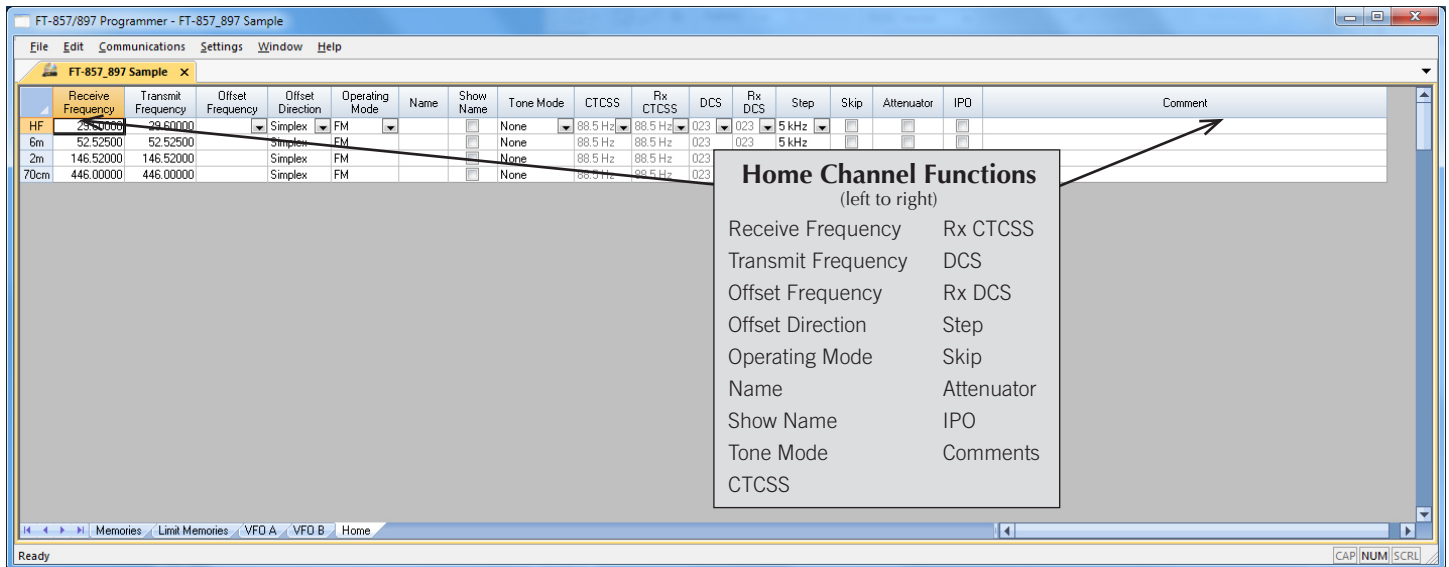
FT-857/897 Programmer - FT-857_897 Sample

File Edit Communications Settings Window Help

FT-857_897 Sample ×

| | Receive Frequency | Transmit Frequency | Offset Frequency | Offset Direction | Operating Mode | Name | Show Name | Tone Mode | CTCSS | Rx CTCSS | DCS | Rx DCS | Step | Skip | Attenuator | IPO | Comment |
|---|---|---|---|---|---|---|---|---|---|---|---|---|---|---|---|---|---|
| HF | 29.60000 | 29.60000 | | Simplex | FM | | | None | 88.5 Hz | 88.5 Hz | 023 | 023 | 5 kHz | | | | |
| 6m | 52.52500 | 52.52500 | | Simplex | FM | | | None | 88.5 Hz | 88.5 Hz | 023 | 023 | 5 kHz | | | | |
| 2m | 146.52000 | 146.52000 | | Simplex | FM | | | None | 88.5 Hz | 88.5 Hz | 023 | | | | | | |
| 70cm | 446.00000 | 446.00000 | | Simplex | FM | | | None | 88.5 Hz | 88.5 Hz | 023 | | | | | | |

Home Channel Functions
(left to right)

Receive Frequency
Transmit Frequency
Offset Frequency
Offset Direction
Operating Mode
Name
Show Name
Tone Mode
CTCSS

Rx CTCSS
DCS
Rx DCS
Step
Skip
Attenuator
IPO
Comments

Memories Limit Memories VFO A VFO B Home

Ready

CAP NUM SCRL